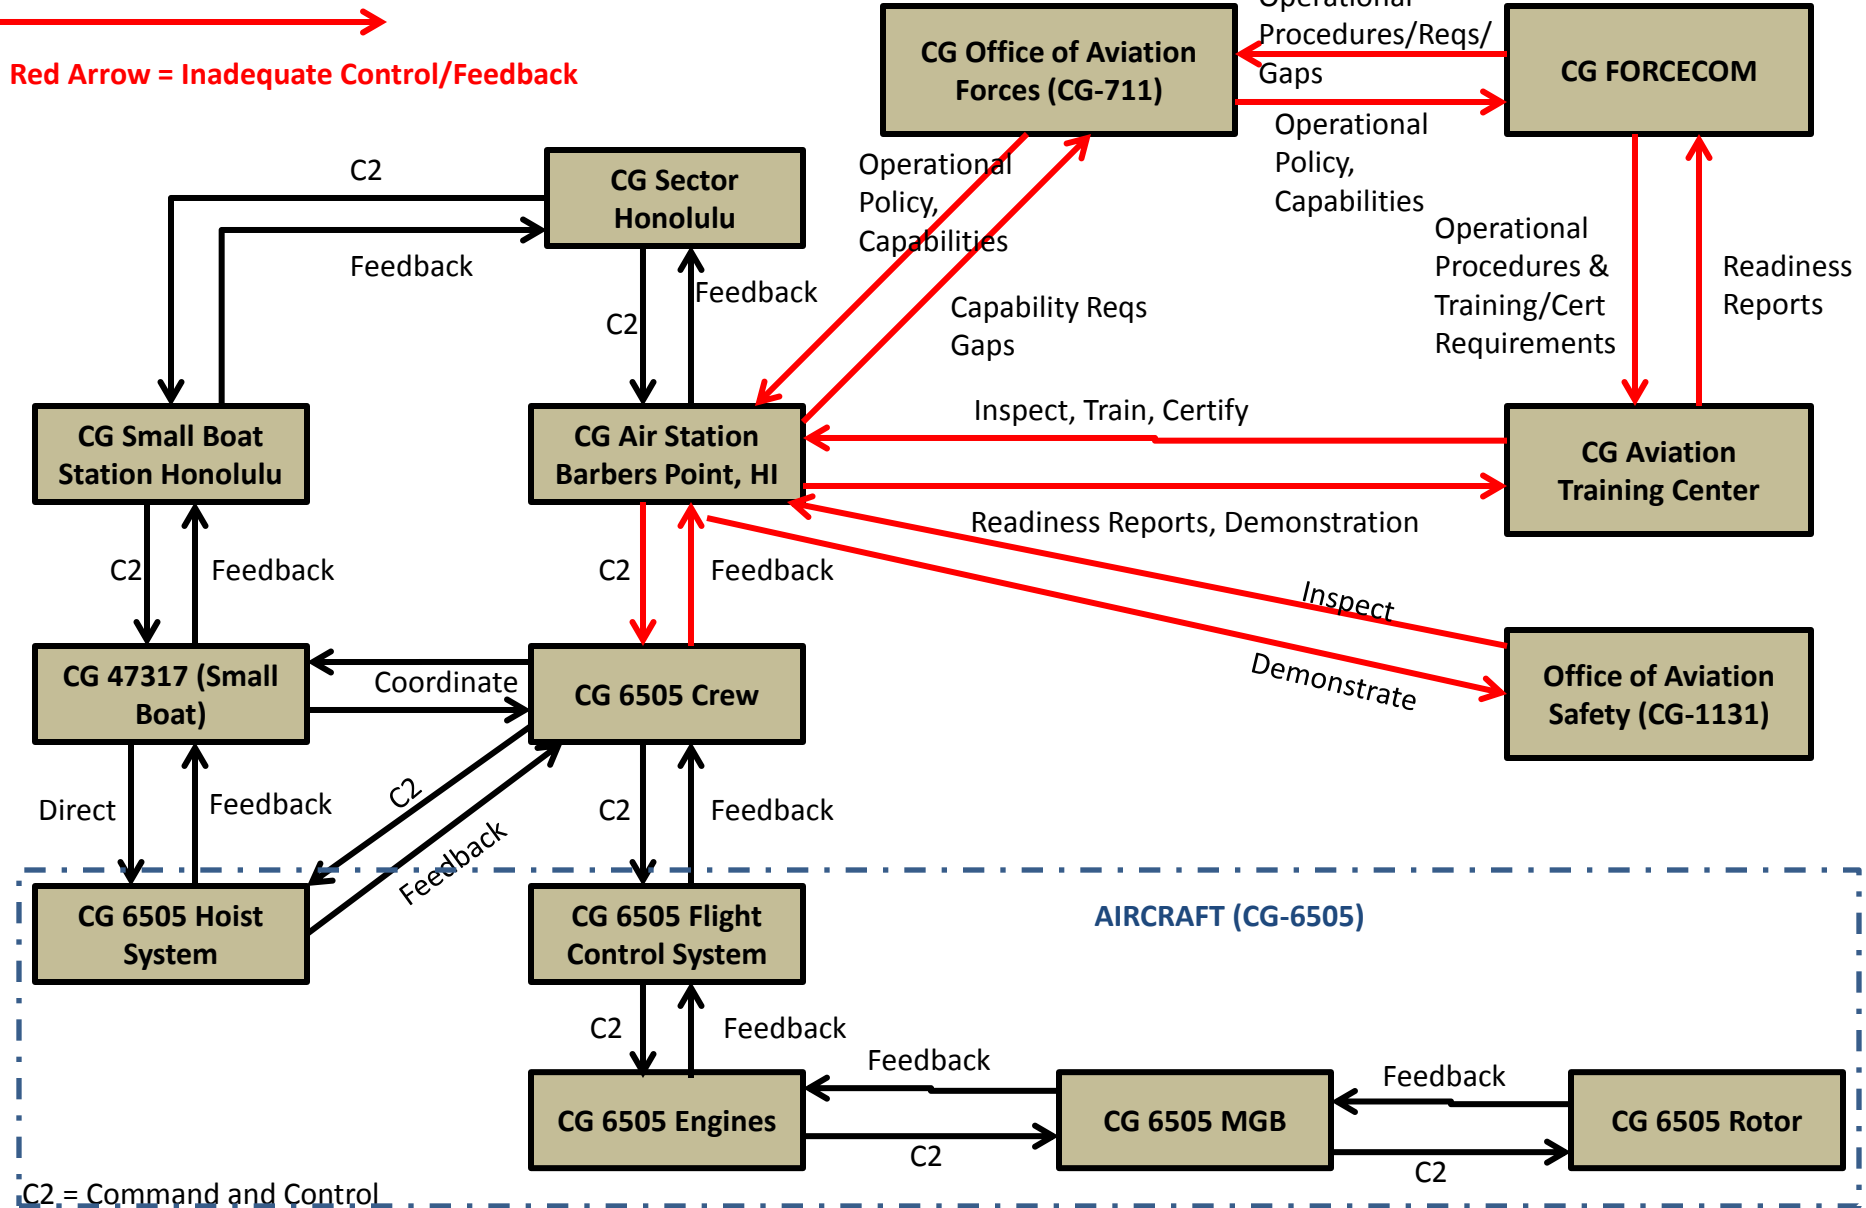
Red Arrow = Inadequate Control/Feedback

CG Office of Aviation Forces (CG-711)

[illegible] Procedures/Reqs/ Gaps

CG FORCECOM

Operational Policy, Capabilities

C2

CG Sector Honolulu

Feedback

Operational Policy, Capabilities

Operational Procedures & Training/Cert Requirements

Readiness Reports

Feedback

C2

Capability Reqs Gaps

CG Small Boat Station Honolulu

CG Air Station Barbers Point, HI

Inspect, Train, Certify

CG Aviation Training Center

Readiness Reports, Demonstration

C2

Feedback

C2

Feedback

Inspect

Office of Aviation Safety (CG-1131)

CG 47317 (Small Boat)

Coordinate

CG 6505 Crew

Demonstrate

Direct

Feedback

C2

C2

Feedback

Feedback

CG 6505 Hoist System

CG 6505 Flight Control System

AIRCRAFT (CG-6505)

C2

Feedback

Feedback

Feedback

CG 6505 Engines

CG 6505 MGB

CG 6505 Rotor

C2

C2

C2 = Command and Control